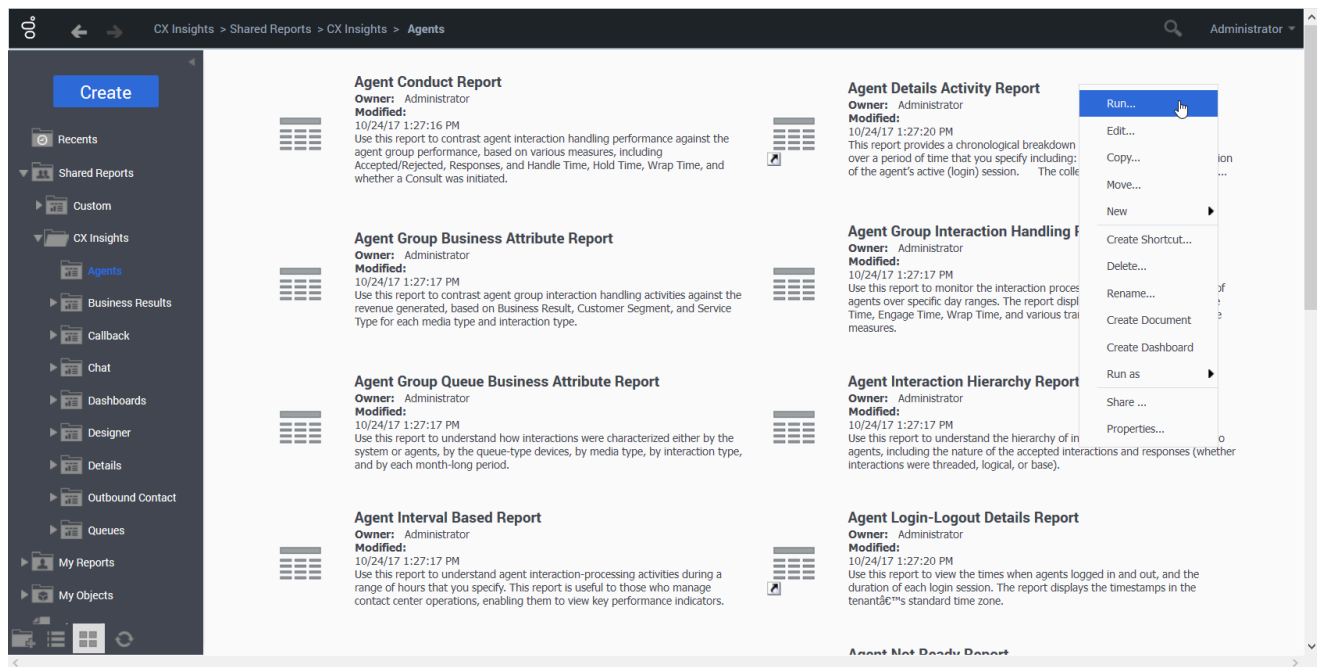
CX Insights > Shared Reports > CX Insights > Agents

Administrator

Create

Recents
Shared Reports
Custom
CX Insights
Agents
Business Results
Callback
Chat
Dashboards
Designer
Details
Outbound Contact
Queues
My Reports
My Objects

Agent Conduct Report
Owner: Administrator
Modified:
10/24/17 1:27:16 PM
Use this report to contrast agent interaction handling performance against the agent group performance, based on various measures, including Accepted/Rejected, Responses, and Handle Time, Hold Time, Wrap Time, and whether a Consult was initiated.

Agent Details Activity Report
Owner: Administrator
Modified:
10/24/17 1:27:20 PM
This report provides a chronological breakdown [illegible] over a period of time that you specify including: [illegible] ion of the agent's active (login) session. The colle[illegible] ...

Agent Group Business Attribute Report
Owner: Administrator
Modified:
10/24/17 1:27:17 PM
Use this report to contrast agent group interaction handling activities against the revenue generated, based on Business Result, Customer Segment, and Service Type for each media type and interaction type.

Agent Group Interaction Handling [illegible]
Owner: Administrator
Modified:
10/24/17 1:27:17 PM
Use this report to monitor the interaction proces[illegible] of agents over specific day ranges. The report displ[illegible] Time, Engage Time, Wrap Time, and various tra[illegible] measures.

Agent Group Queue Business Attribute Report
Owner: Administrator
Modified:
10/24/17 1:27:17 PM
Use this report to understand how interactions were characterized either by the system or agents, by the queue-type devices, by media type, by interaction type, and by each month-long period.

Agent Interaction Hierarchy Report
Owner: Administrator
Modified:
10/24/17 1:27:17 PM
Use this report to understand the hierarchy of in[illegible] o agents, including the nature of the accepted interactions and responses (whether interactions were threaded, logical, or base).

Agent Interval Based Report
Owner: Administrator
Modified:
10/24/17 1:27:17 PM
Use this report to understand agent interaction-processing activities during a range of hours that you specify. This report is useful to those who manage contact center operations, enabling them to view key performance indicators.

Agent Login-Logout Details Report
Owner: Administrator
Modified:
10/24/17 1:27:20 PM
Use this report to view the times when agents logged in and out, and the duration of each login session. The report displays the timestamps in the tenantâ€™s standard time zone.

Agent Not Ready Report

Run...
Edit...
Copy...
Move...
New
Create Shortcut...
Delete...
Rename...
Create Document
Create Dashboard
Run as
Share ...
Properties...